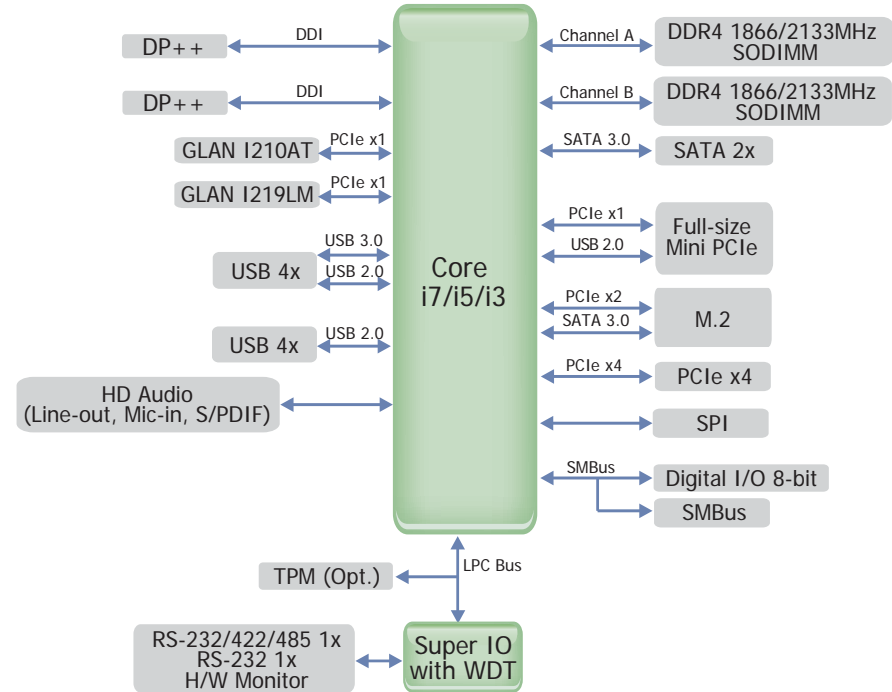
DP++
DDI
DP++
DDI
GLAN I210AT
PCIe x1
GLAN I219LM
PCIe x1
USB 4x
USB 3.0
USB 2.0
USB 4x
USB 2.0
HD Audio
(Line-out, Mic-in, S/PDIF)
Core
i7/i5/i3
Channel A
DDR4 1866/2133MHz
SODIMM
Channel B
DDR4 1866/2133MHz
SODIMM
SATA 3.0
SATA 2x
PCIe x1
USB 2.0
Full-size
Mini PCIe
PCIe x2
SATA 3.0
M.2
PCIe x4
PCIe x4
SPI
SMBus
Digital I/O 8-bit
SMBus
TPM (Opt.)
LPC Bus
RS-232/422/485 1x
RS-232 1x
H/W Monitor
Super IO
with WDT